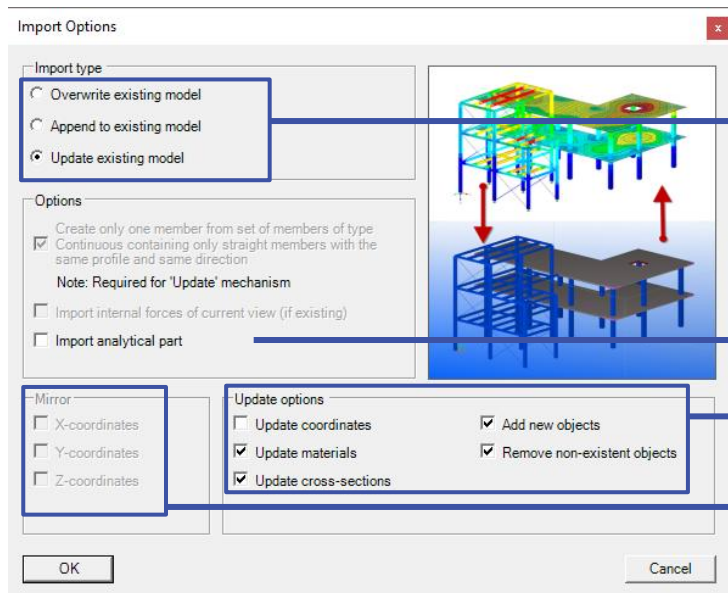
Import Options

x

Import type

Overwrite existing model

Append to existing model

Update existing model

Options

Create only one member from set of members of type Continuous containing only straight members with the same profile and same direction

Note: Required for 'Update' mechanism

Import internal forces of current view (if existing)

Import analytical part

Mirror

X-coordinates

Y-coordinates

Z-coordinates

Update options

Update coordinates

Update materials

Update cross-sections

Add new objects

Remove non-existent objects

OK

Cancel